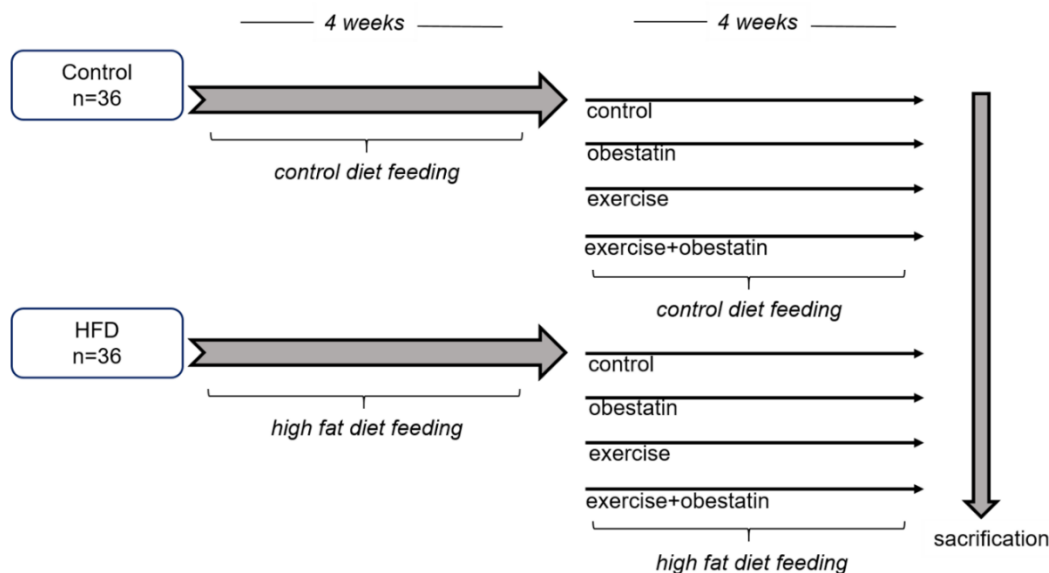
4 weeks

4 weeks

Control
n=36

control diet feeding

control

obestatin

exercise

exercise+obestatin

control diet feeding

HFD
n=36

high fat diet feeding

control

obestatin

exercise

exercise+obestatin

high fat diet feeding

sacrification